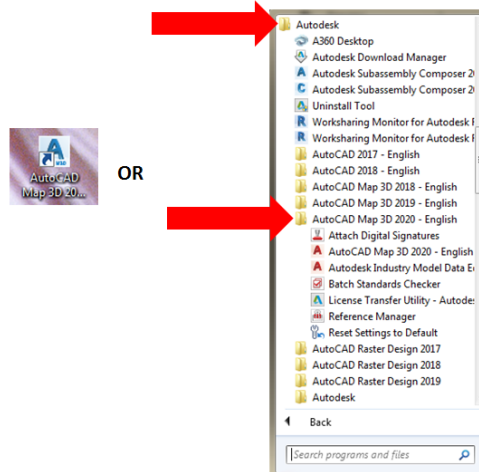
AutoCAD Map 3D 20...

OR

Autodesk
A360 Desktop
Autodesk Download Manager
Autodesk Subassembly Composer 2
Autodesk Subassembly Composer 2
Uninstall Tool
Worksharing Monitor for Autodesk
Worksharing Monitor for Autodesk
AutoCAD 2017 - English
AutoCAD 2018 - English
AutoCAD Map 3D 2018 - English
AutoCAD Map 3D 2019 - English
AutoCAD Map 3D 2020 - English
Attach Digital Signatures
AutoCAD Map 3D 2020 - English
Autodesk Industry Model Data E
Batch Standards Checker
License Transfer Utility - Autode
Reference Manager
Reset Settings to Default
AutoCAD Raster Design 2017
AutoCAD Raster Design 2018
AutoCAD Raster Design 2019
Autodesk
Back
Search programs and files